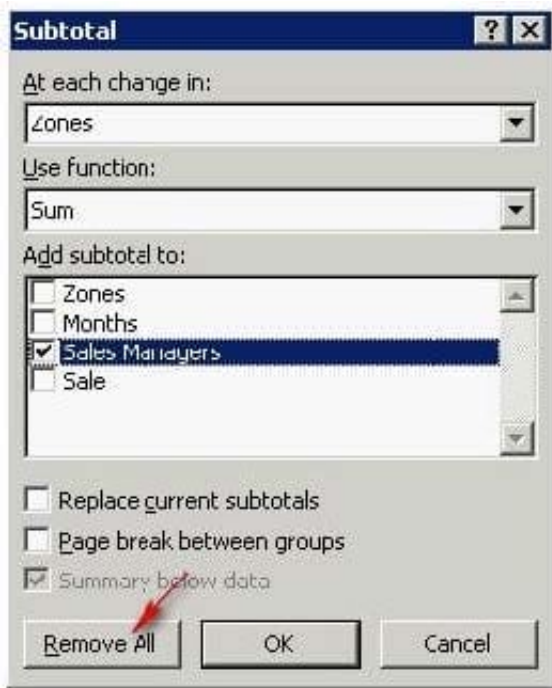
Subtotal

?

At each change in:

Zones

Use function:

Sum

Add subtotal to:

Zones

Months

Sales Managers

Sale

Replace current subtotals

Page break between groups

Summary below data

Remove All

OK

Cancel